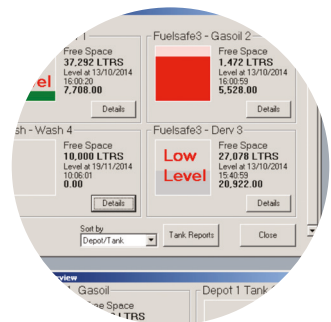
Free Space
37,292 LTRS
Level at 13/10/2014
16:00:20
7,708.00
vel
Details

Fuelsafe3 - Gasoil 2
Free Space
1,472 LTRS
Level at 13/10/2014
16:00:59
5,528.00
Details

sh - Wash 4
Free Space
10,000 LTRS
Level at 19/11/2014
10:06:01
0.00
Details

Fuelsafe3 - Derv 3
Low Level
Free Space
27,078 LTRS
Level at 13/10/2014
15:40:59
20,922.00
Details

Sort by
Depot/Tank
Tank Reports
Close

view
Gasoil
Free Space
Level at 13/10/2014
Depot 1 Tank